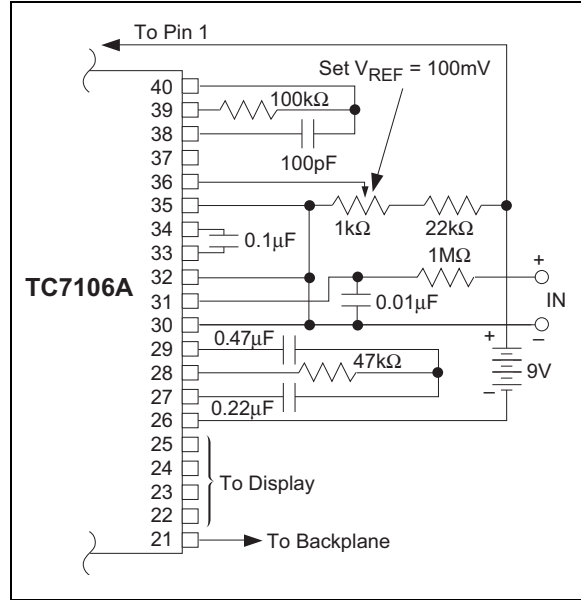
To Pin 1

Set $V_{REF}$ = 100mV

40
39
38
37
36
35
34
33
32
31
30
29
28
27
26
25
24
23
22
21

100kΩ

100pF

1kΩ

22kΩ

0.1μF

1MΩ

+

TC7106A

0.01μF

IN

–

+

0.47μF

47kΩ

9V

0.22μF

–

To Display

To Backplane